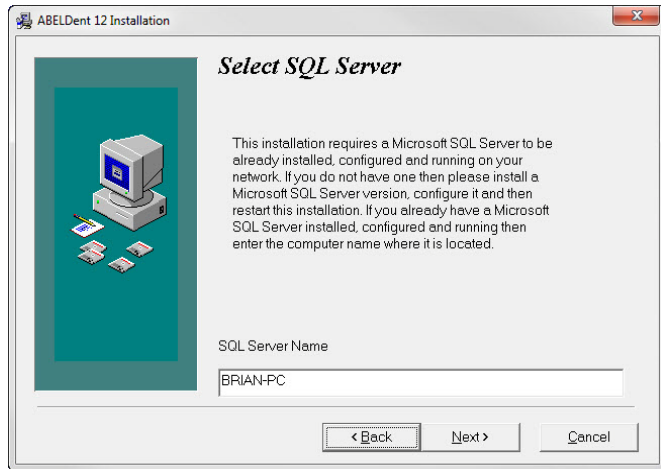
ABELDent 12 Installation

Select SQL Server

This installation requires a Microsoft SQL Server to be already installed, configured and running on your network. If you do not have one then please install a Microsoft SQL Server version, configure it and then restart this installation. If you already have a Microsoft SQL Server installed, configured and running then enter the computer name where it is located.

SQL Server Name

BRIAN-PC

< Back

Next >

Cancel